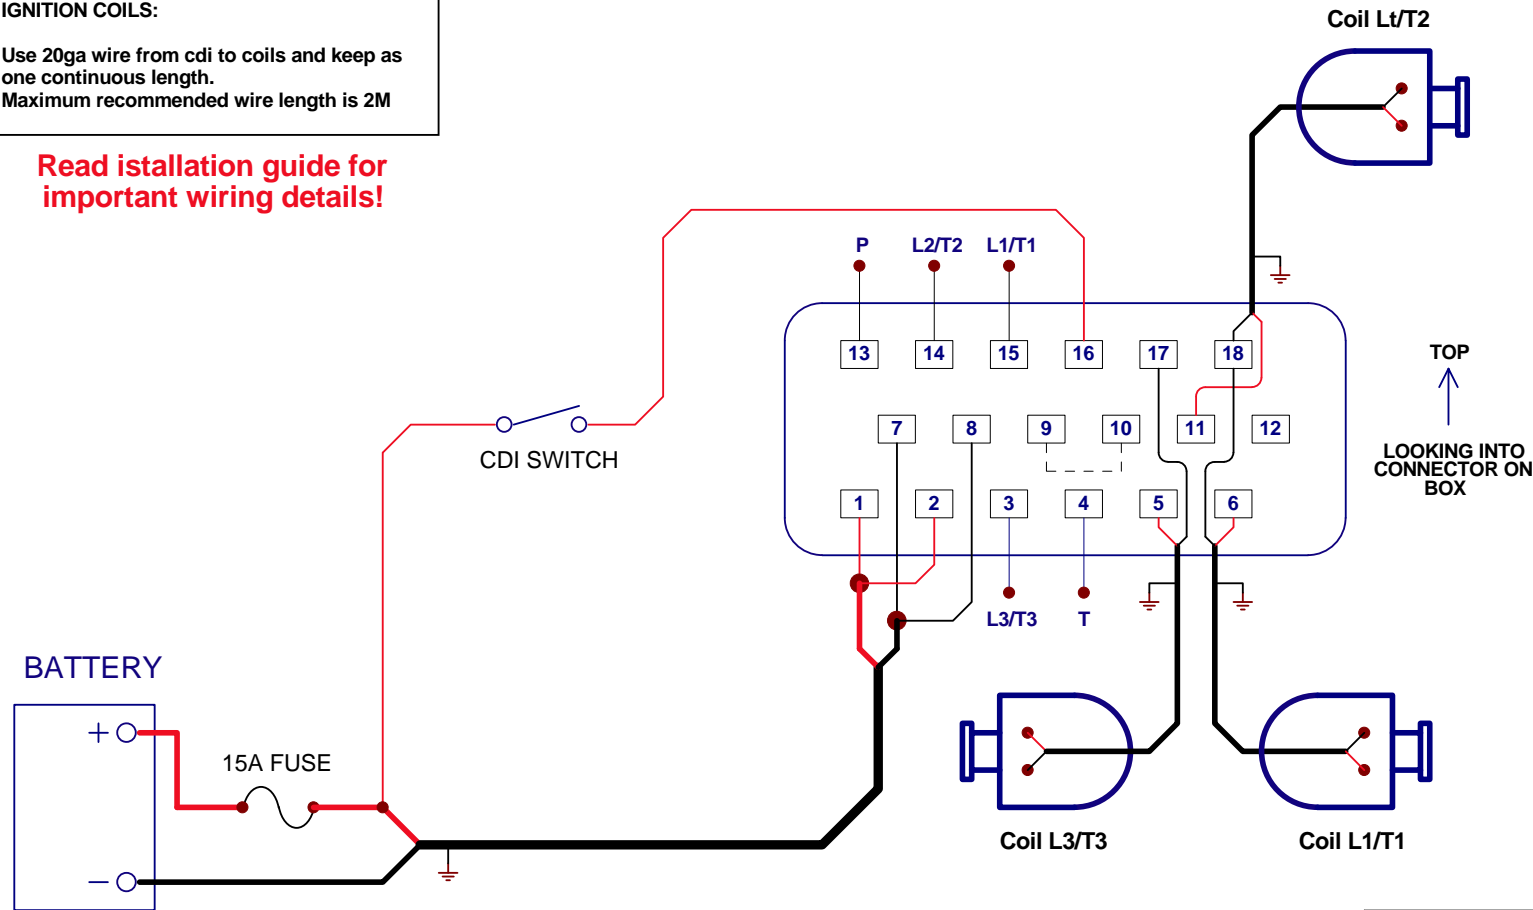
IGNITION COILS:

Use 20ga wire from cdi to coils and keep as one continuous length.
Maximum recommended wire length is 2M

Read istallation guide for important wiring details!

Coil Lt/T2

P L2/T2 L1/T1

13 14 15 16 17 18

TOP

7 8 9 10 11 12

CDI SWITCH

LOOKING INTO CONNECTOR ON BOX

1 2 3 4 5 6

L3/T3 T

BATTERY

+

15A FUSE

−

Coil L3/T3

Coil L1/T1